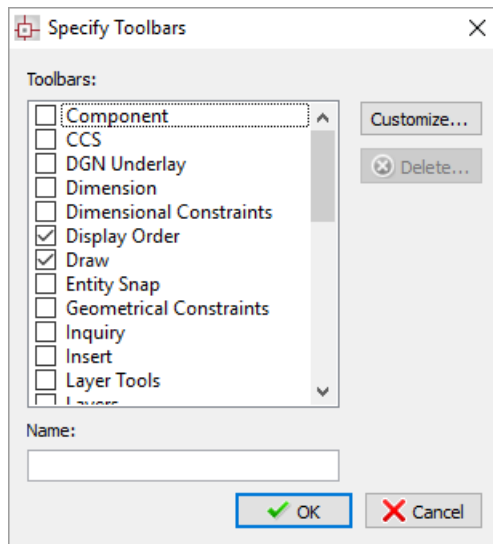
Specify Toolbars

Toolbars:

Component
CCS
DGN Underlay
Dimension
Dimensional Constraints
Display Order
Draw
Entity Snap
Geometrical Constraints
Inquiry
Insert
Layer Tools
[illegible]

Customize...
Delete...

Name:

OK
Cancel